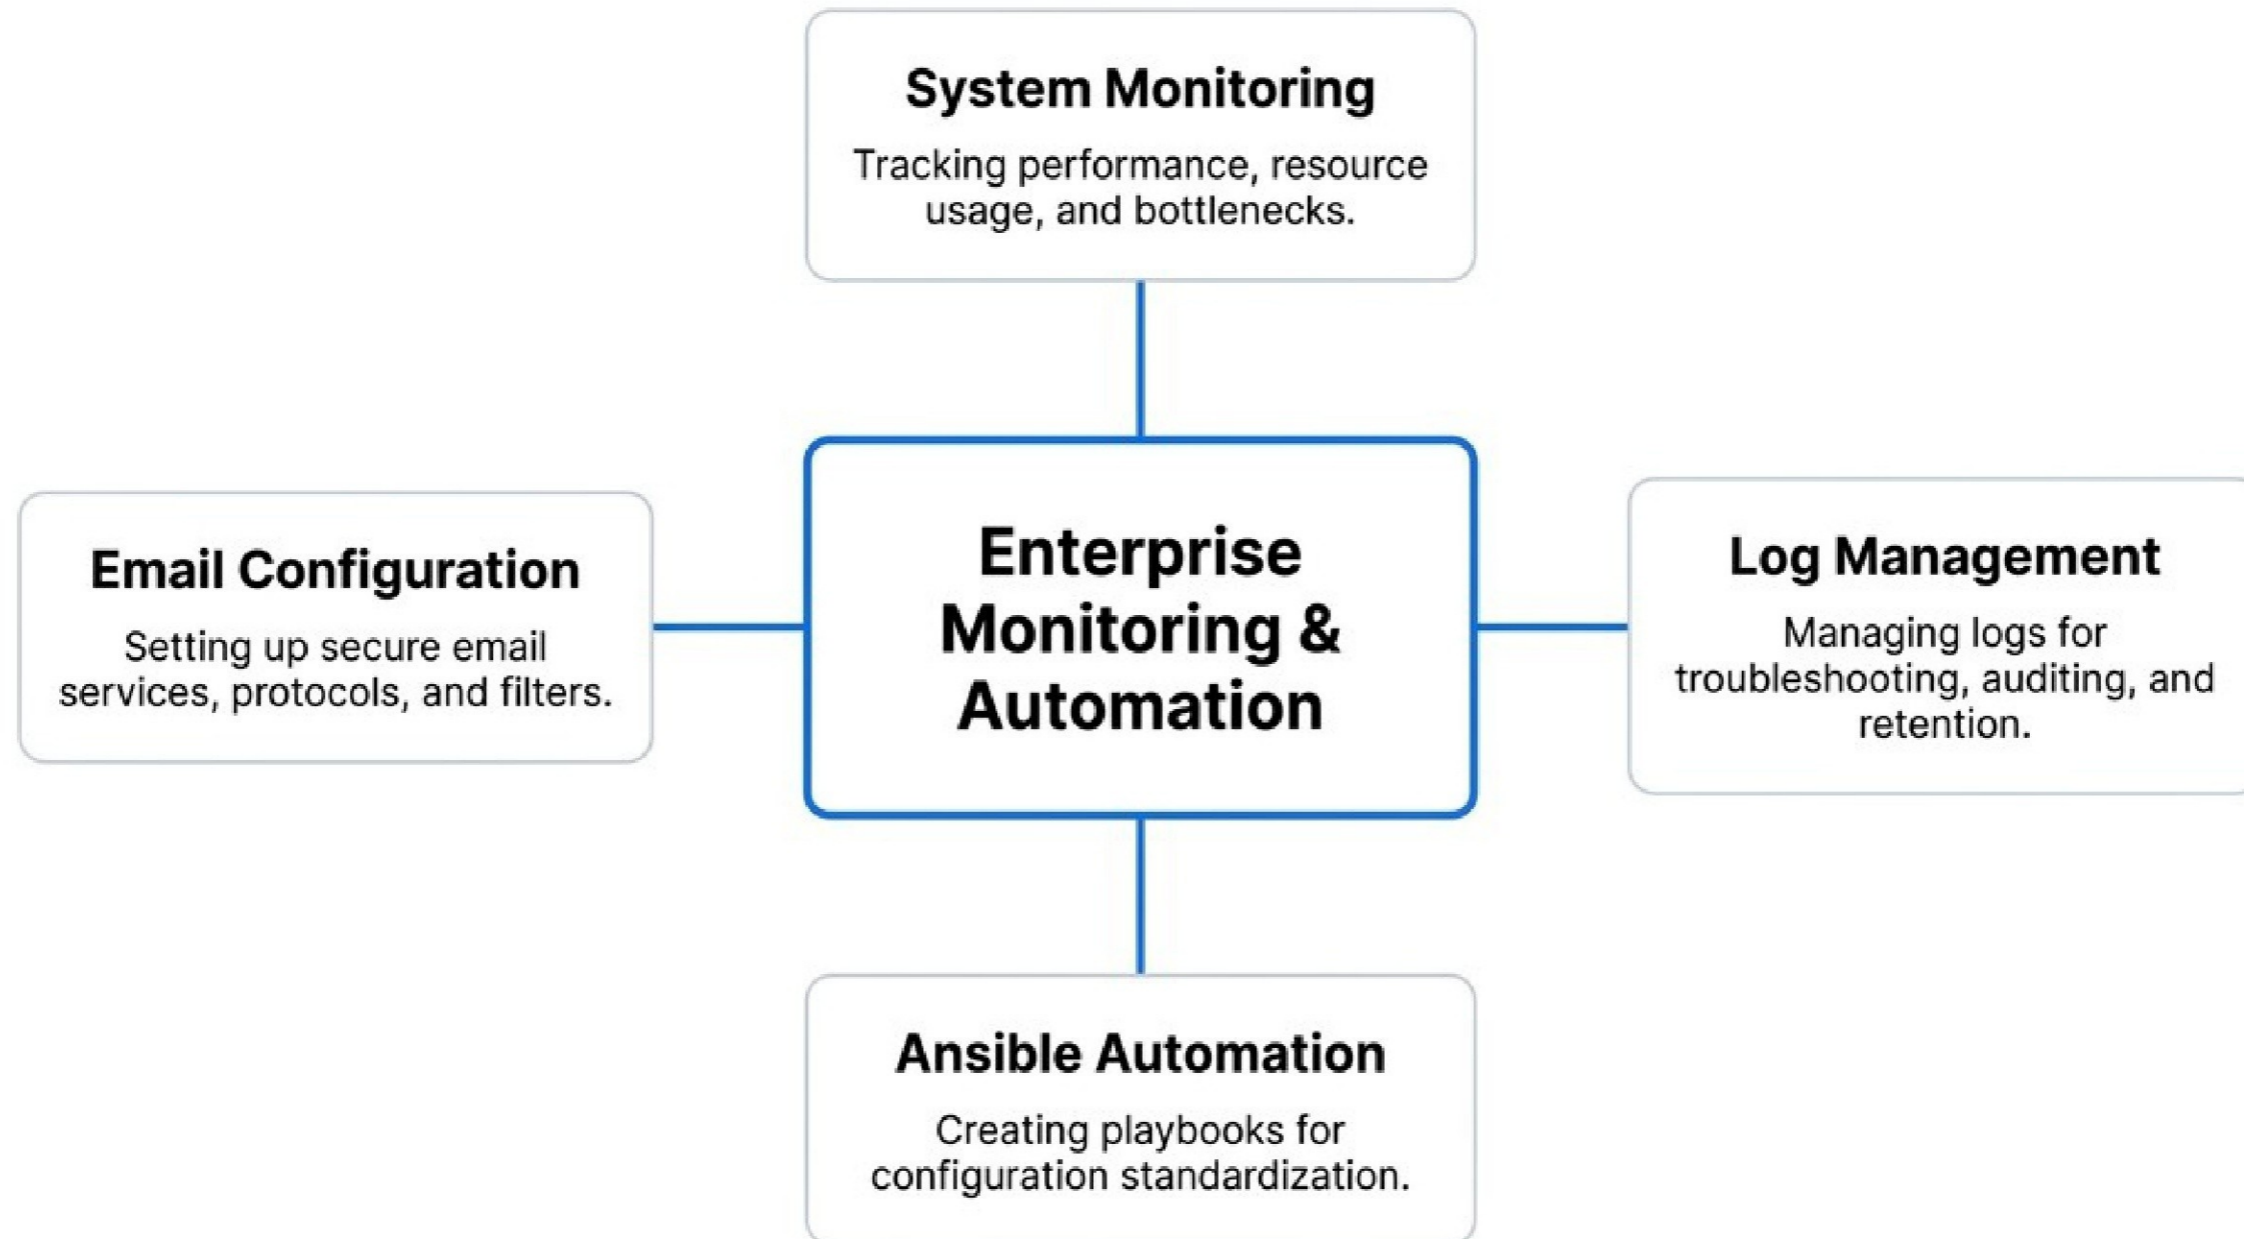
System Monitoring

Tracking performance, resource usage, and bottlenecks.

Email Configuration

Setting up secure email services, protocols, and filters.

Enterprise Monitoring & Automation

Log Management

Managing logs for troubleshooting, auditing, and retention.

Ansible Automation

Creating playbooks for configuration standardization.